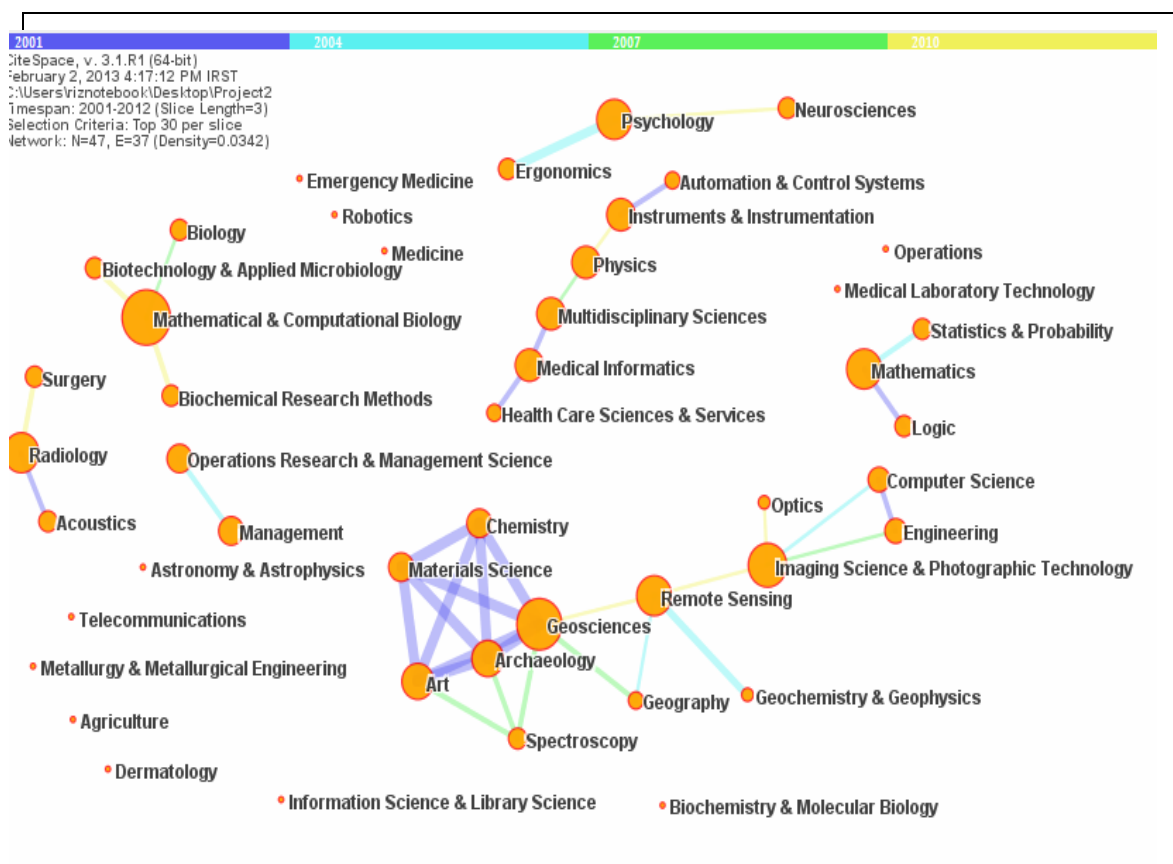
2001 2004 2007 2010

CiteSpace, v. 3.1.R1 (64-bit)
February 2, 2013 4:17:12 PM IRST
C:\Users\riznotebook\Desktop\Project2
Timespan: 2001-2012 (Slice Length=3)
Selection Criteria: Top 30 per slice
Network: N=47, E=37 (Density=0.0342)

Psychology
Neurosciences
Ergonomics
Emergency Medicine
Automation & Control Systems
Robotics
Instruments & Instrumentation
Biology
Medicine
Operations
Biotechnology & Applied Microbiology
Physics
Medical Laboratory Technology
Mathematical & Computational Biology
Multidisciplinary Sciences
Statistics & Probability
Medical Informatics
Mathematics
Surgery
Biochemical Research Methods
Health Care Sciences & Services
Logic
Radiology
Operations Research & Management Science
Computer Science
Optics
Acoustics
Chemistry
Engineering
Management
Imaging Science & Photographic Technology
Astronomy & Astrophysics
Materials Science
Remote Sensing
Telecommunications
Geosciences
Archaeology
Metallurgy & Metallurgical Engineering
Art
Geography
Geochemistry & Geophysics
Agriculture
Spectroscopy
Dermatology
Information Science & Library Science
Biochemistry & Molecular Biology